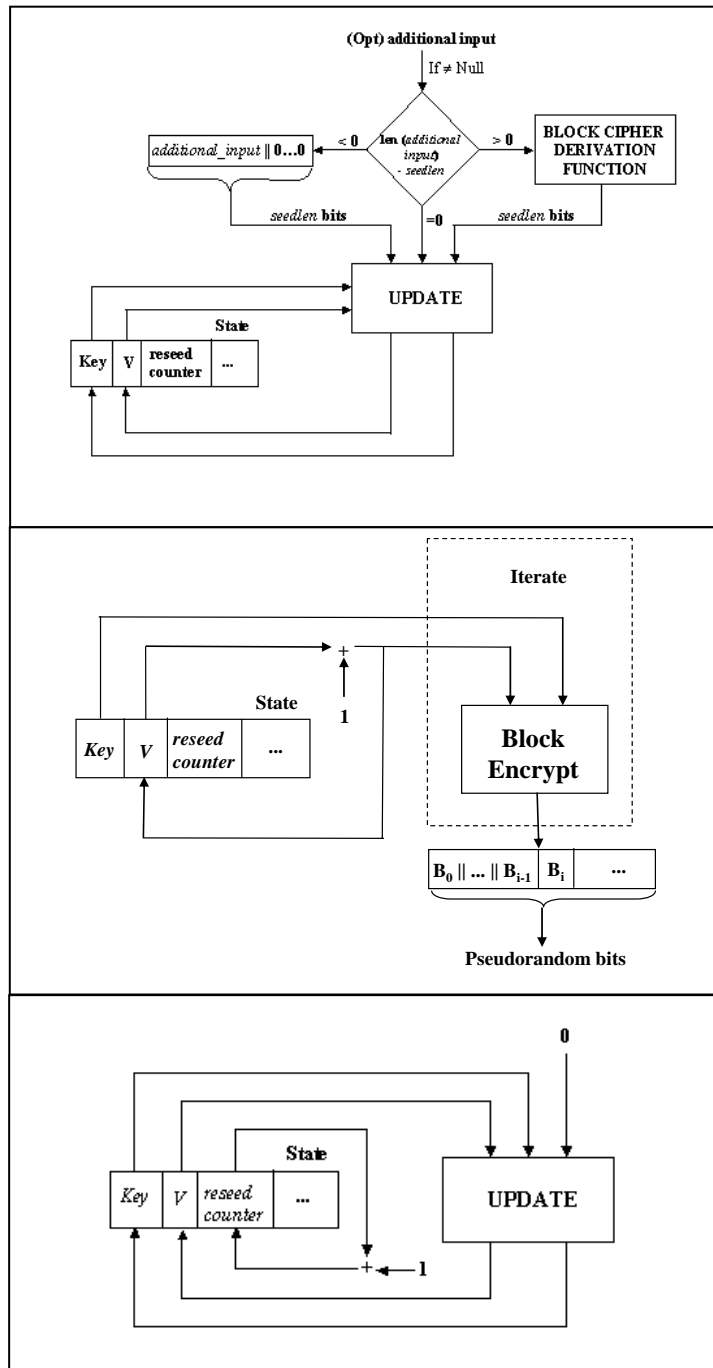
(Opt) additional input

If ≠ Null

len (additional input) - seedlen

< 0

> 0

=0

additional_input || 0…0

BLOCK CIPHER DERIVATION FUNCTION

seedlen bits

seedlen bits

UPDATE

State

Key

V

reseed counter

...

Iterate

+

1

State

Key

V

reseed counter

...

Block Encrypt

$B_0$ || ... || $B_{i-1}$

$B_i$

...

Pseudorandom bits

0

State

Key

V

reseed counter

...

UPDATE

+

1